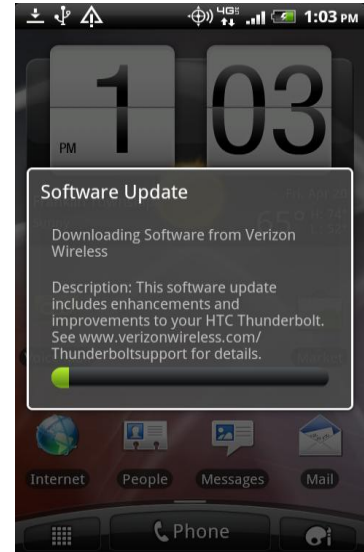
4G 1:03 PM

1 PM 03

Software Update

Downloading Software from Verizon Wireless

Description: This software update includes enhancements and improvements to your HTC Thunderbolt. See www.verizonwireless.com/ Thunderboltsupport for details.

Internet People Messages Mail

Phone